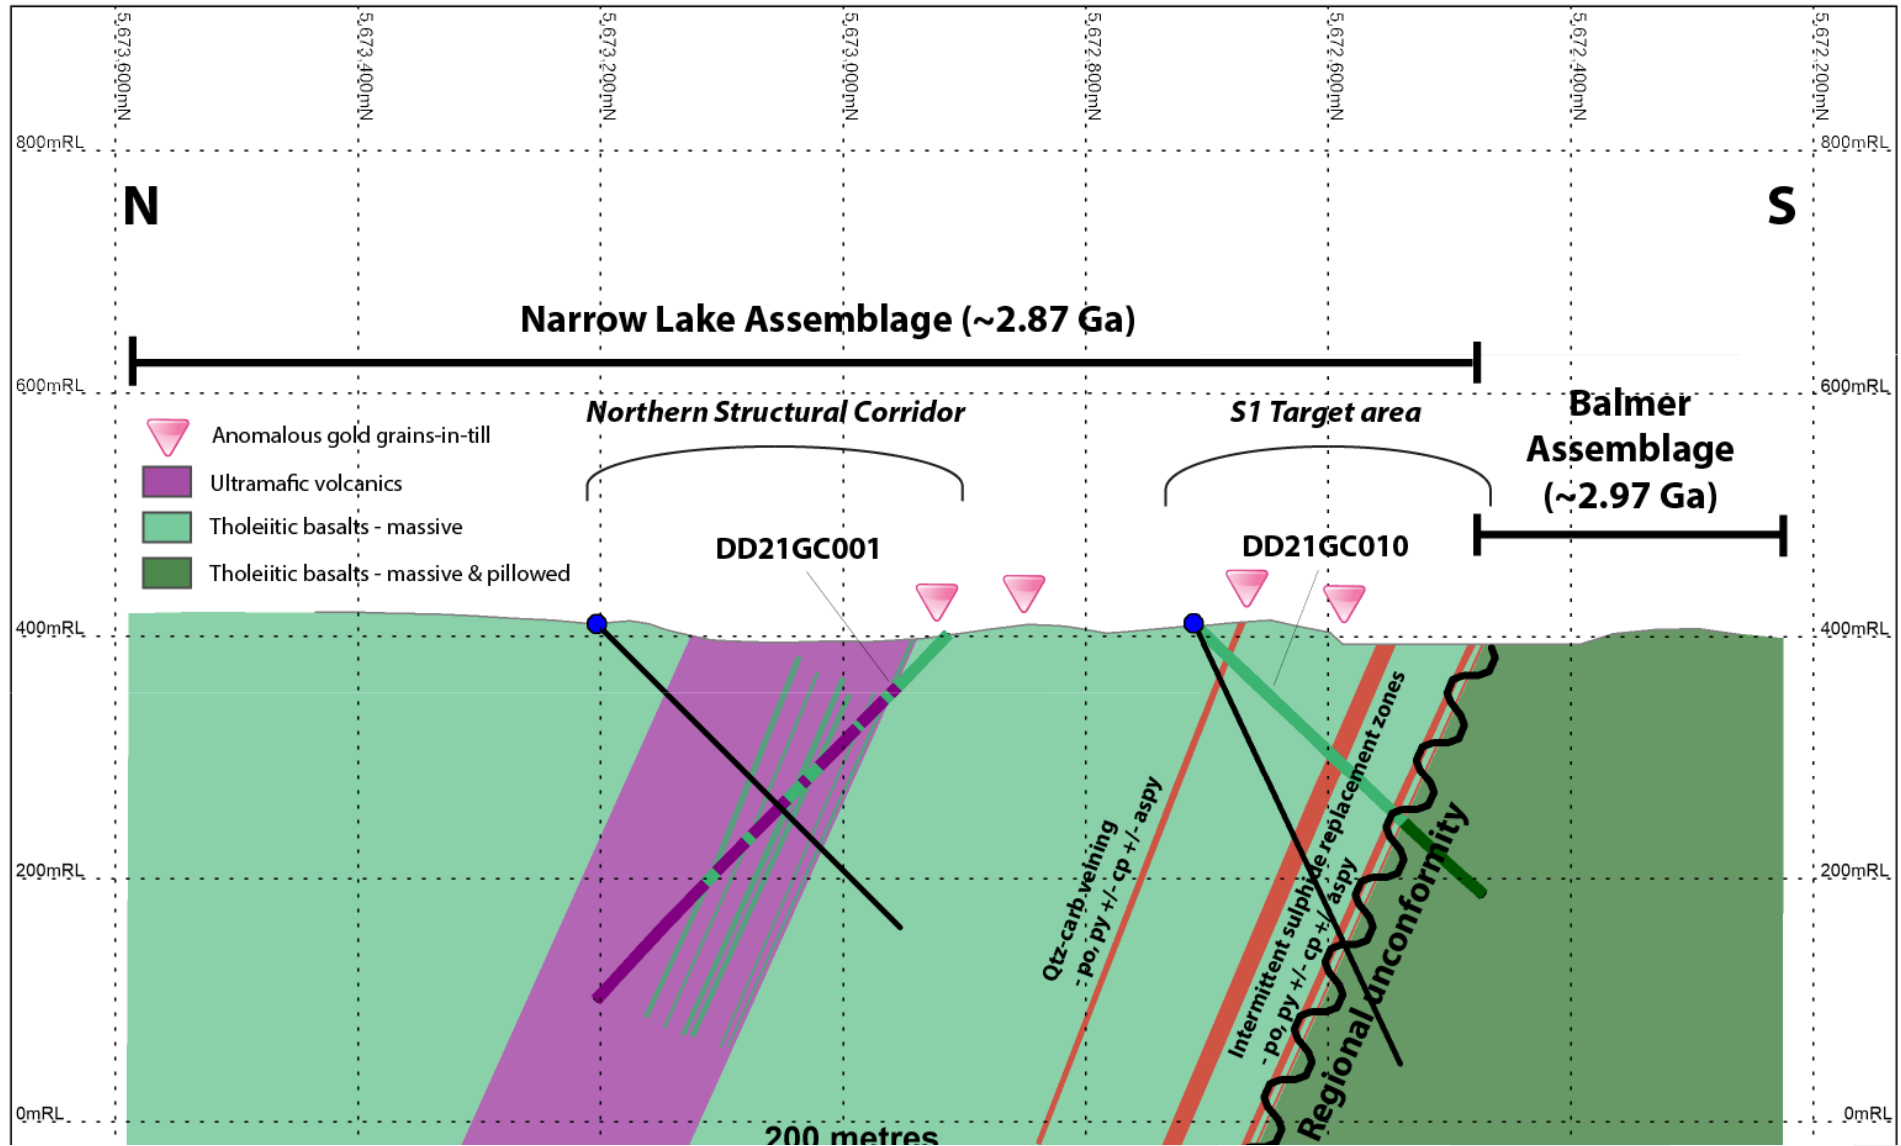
5,673,600mN
5,673,400mN
5,673,200mN
5,673,000mN
5,672,800mN
5,672,600mN
5,672,400mN
5,672,200mN

800mRL
800mRL

N
S

Narrow Lake Assemblage (~2.87 Ga)

600mRL
600mRL

Northern Structural Corridor
S1 Target area
Balmer Assemblage (~2.97 Ga)

Anomalous gold grains-in-till
Ultramafic volcanics
Tholeiitic basalts - massive
Tholeiitic basalts - massive & pillowed

DD21GC001
DD21GC010

400mRL
400mRL

Qtz-carb veining - po, py +/- cp +/- aspy
Intermittent sulphide replacement zones - po, py +/- cp +/- aspy
Regional unconformity

200mRL
200mRL

0mRL
0mRL

200 metres